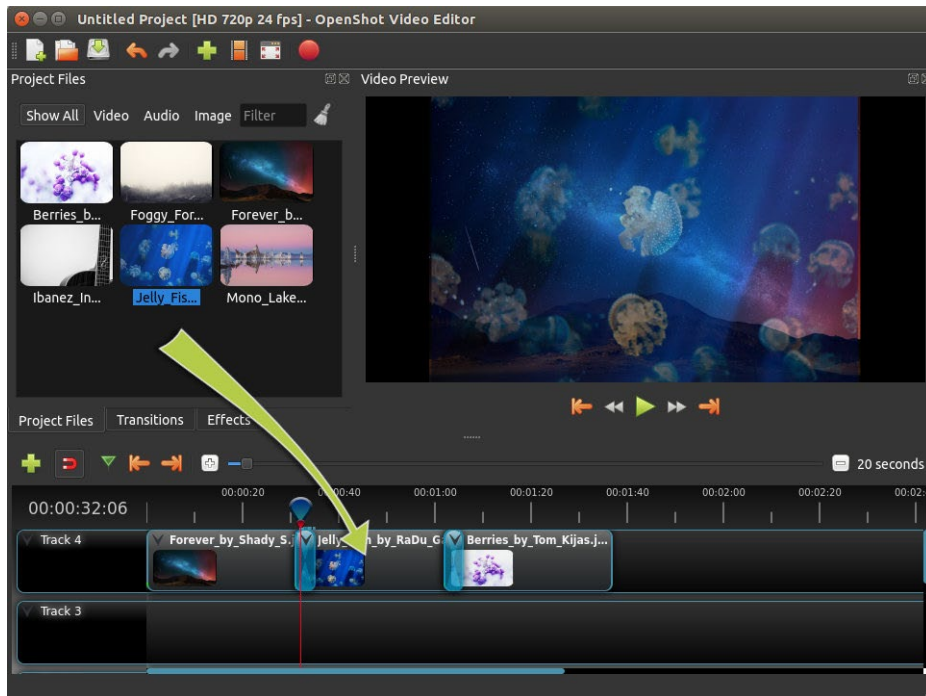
Untitled Project [HD 720p 24 fps] - OpenShot Video Editor

Project Files

Show All Video Audio Image Filter

Berries_b... Foggy_For... Forever_b...

Ibanez_In... Jelly_Fis... Mono_Lake...

Project Files Transitions Effects

Video Preview

20 seconds

00:00:32:06

00:00:20 00:00:40 00:01:00 00:01:20 00:01:40 00:02:00 00:02:20 00:02:

Track 4

Forever_by_Shady_S... Jelly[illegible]n_by_RaDu_G... Berries_by_Tom_Kijas.j...

Track 3